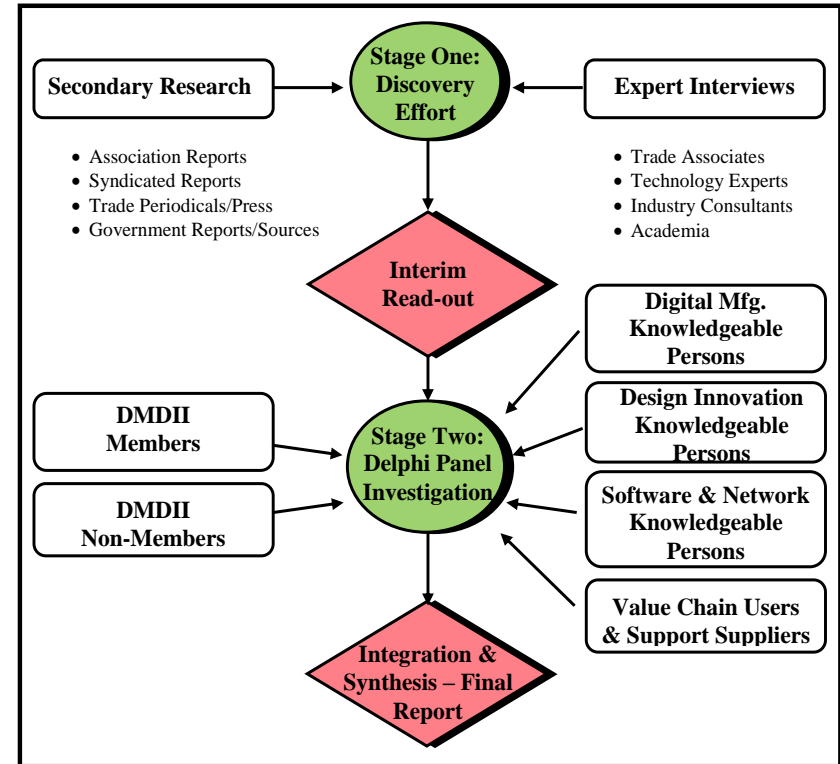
Secondary Research

Stage One: Discovery Effort

Expert Interviews

- Association Reports
- Syndicated Reports
- Trade Periodicals/Press
- Government Reports/Sources

- Trade Associates
- Technology Experts
- Industry Consultants
- Academia

Interim Read-out

Digital Mfg. Knowledgeable Persons

DMDII Members

Stage Two: Delphi Panel Investigation

Design Innovation Knowledgeable Persons

DMDII Non-Members

Software & Network Knowledgeable Persons

Value Chain Users & Support Suppliers

Integration & Synthesis – Final Report